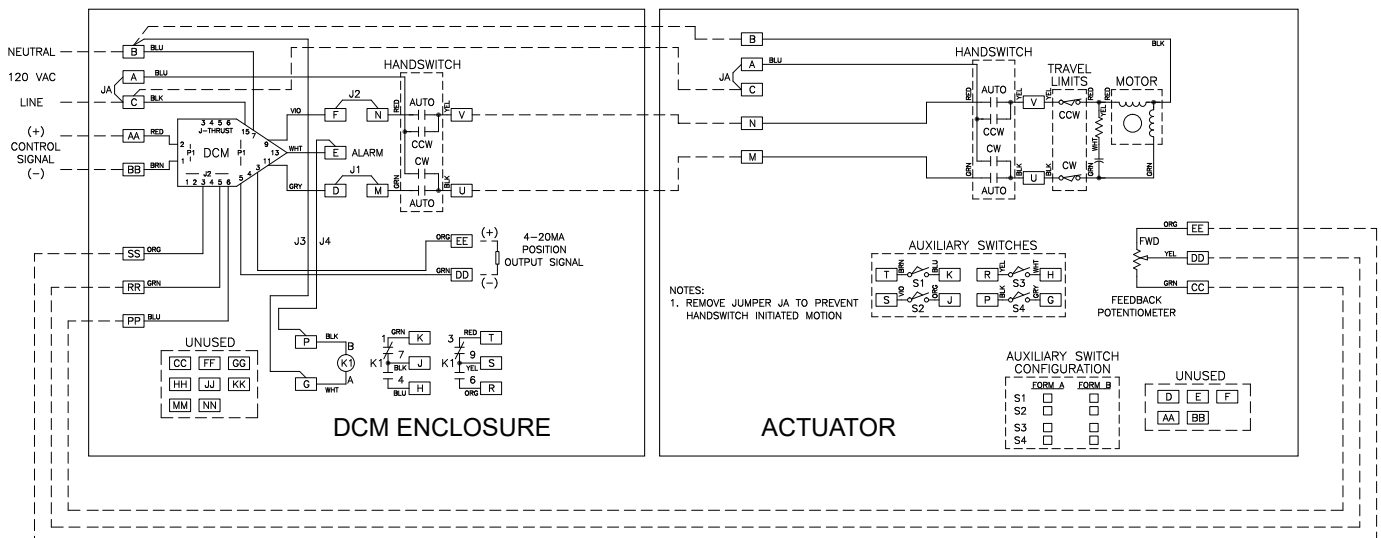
NEUTRAL
120 VAC
LINE
JA
B BLU
A BLU
C BLK
(+)
CONTROL SIGNAL
(–)
AA RED
BB BRN
DCM
J-THRUST
P1
P1
J2
1 2 3 4 5 6
3 4 5 6
15 7
9
13
5 4 3
VIO
WHT
GRY
J2
F
N
E ALARM
J1
D
M
HANDSWITCH
AUTO
CCW
CW
AUTO
RED
GRN
YEL
BLK
V
U
SS ORG
RR GRN
PP BLU
J3
J4
ORG EE
GRN DD
(+)
(–)
4–20MA POSITION OUTPUT SIGNAL
P BLK
G WHT
B
A
K1
1 GRN K
K1 7
BLK J
4
BLU H
3 RED T
K1 9
YEL S
6
ORG R
UNUSED
| CC | FF | GG |
| HH | JJ | KK |
| MM | NN |
DCM ENCLOSURE

B
BLK
JA
A BLU
C
N
M
HANDSWITCH
AUTO
CCW
CW
AUTO
RED
GRN
YEL
BLK
V
U
TRAVEL LIMITS
CCW
CW
YEL
BLK
RED
WHT
GRN
MOTOR
AUXILIARY SWITCHES
T BRN S1 BLU K
S VIO S2 ORG J
R YEL S3 WHT H
P BLK S4 GRY G
NOTES:
1. REMOVE JUMPER JA TO PREVENT HANDSWITCH INITIATED MOTION
ORG EE
FWD
YEL DD
GRN CC
FEEDBACK POTENTIOMETER
AUXILIARY SWITCH CONFIGURATION
| | FORM A | FORM B |
|---|---|---|
| S1 | ☐ | ☐ |
| S2 | ☐ | ☐ |
| S3 | ☐ | ☐ |
| S4 | ☐ | ☐ |
UNUSED
| D | E | F |
| AA | BB |
ACTUATOR